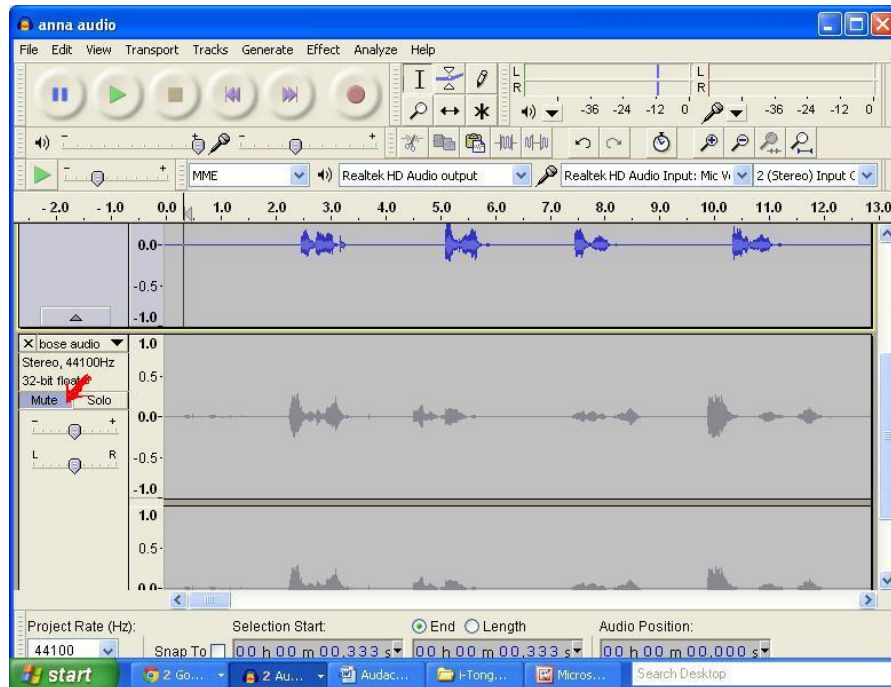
anna audio

File Edit View Transport Tracks Generate Effect Analyze Help

L
R
-36 -24 -12 0
L
R
-36 -24 -12 0

MME
Realtek HD Audio output
Realtek HD Audio Input: Mic V
2 (Stereo) Input C

-2.0 -1.0 0.0 1.0 2.0 3.0 4.0 5.0 6.0 7.0 8.0 9.0 10.0 11.0 12.0 13.0

0.0-
-0.5-
-1.0

X bose audio
Stereo, 44100Hz
32-bit float
Mute Solo
L R

1.0
0.5-
0.0-
-0.5-
-1.0
1.0
0.5-
0.0-

Project Rate (Hz):
44100
Snap To
Selection Start:
00 h 00 m 00,333 s
End Length
00 h 00 m 00,333 s
Audio Position:
00 h 00 m 00,000 s

start
2 Go...
2 Au...
Audac...
i-Tong...
Micros...
Search Desktop